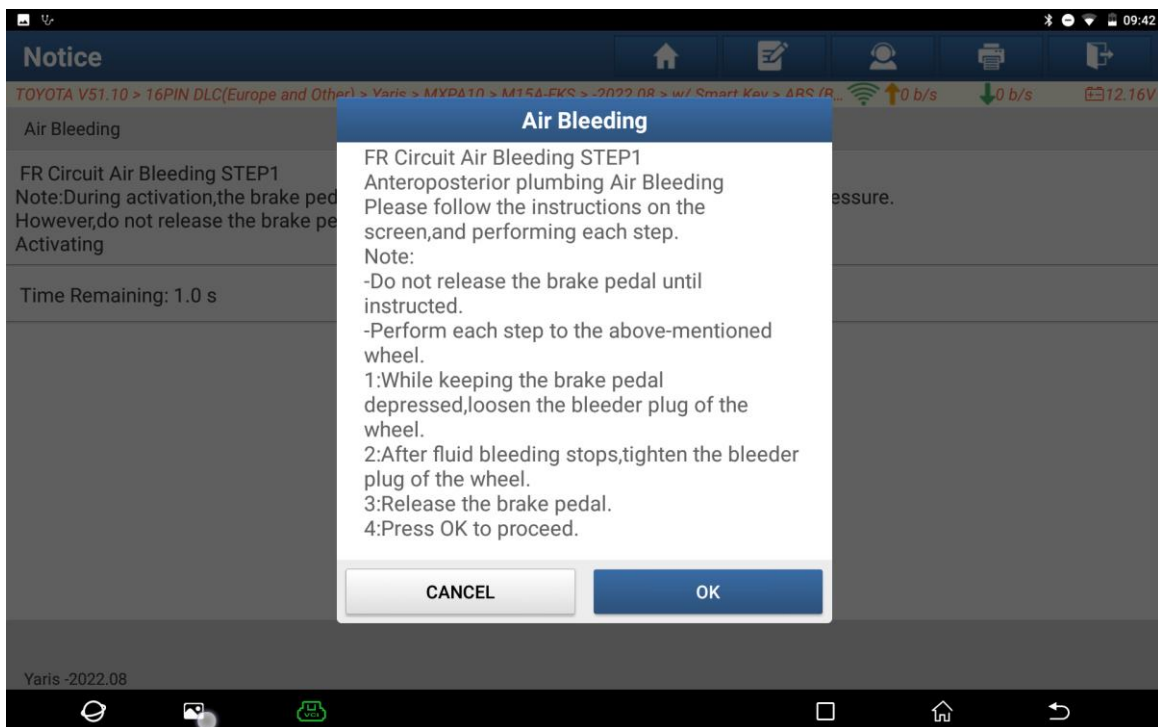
09:42

Notice

TOYOTA V51.10 > 16PIN DLC(Europe and Other) > Yaris > MXPA10 > M15A-FKS > -2022.08 > w/ Smart Key > ABS (B... 0 b/s 0 b/s 12.16V

Air Bleeding

FR Circuit Air Bleeding STEP1
Note:During activation,the brake ped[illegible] essure.
However,do not release the brake pe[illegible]
Activating

Time Remaining: 1.0 s

Air Bleeding

FR Circuit Air Bleeding STEP1
Anteroposterior plumbing Air Bleeding
Please follow the instructions on the screen,and performing each step.
Note:
-Do not release the brake pedal until instructed.
-Perform each step to the above-mentioned wheel.
1:While keeping the brake pedal depressed,loosen the bleeder plug of the wheel.
2:After fluid bleeding stops,tighten the bleeder plug of the wheel.
3:Release the brake pedal.
4:Press OK to proceed.

CANCEL

OK

Yaris -2022.08

VCI